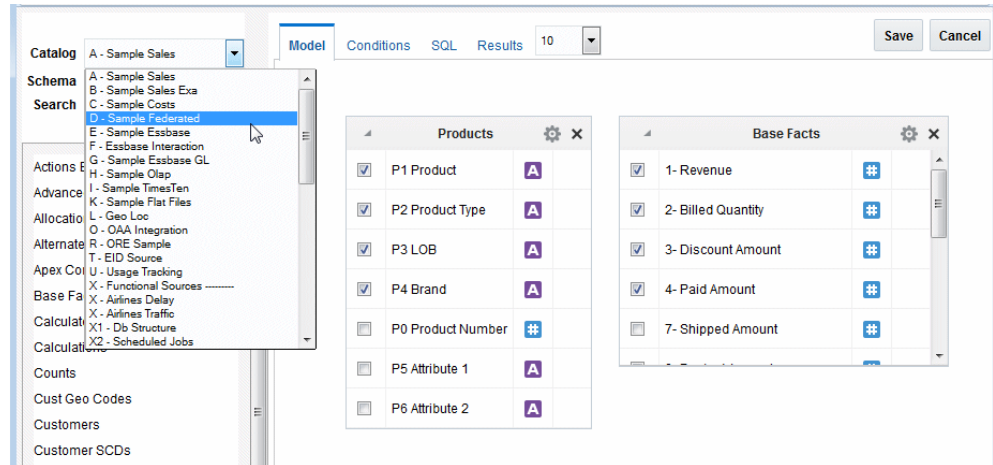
Catalog A - Sample Sales

Schema

Search

A - Sample Sales
B - Sample Sales Exa
C - Sample Costs
D - Sample Federated
E - Sample Essbase
F - Essbase Interaction
G - Sample Essbase GL
H - Sample Olap
I - Sample TimesTen
K - Sample Flat Files
L - Geo Loc
O - OAA Integration
R - ORE Sample
T - EID Source
U - Usage Tracking
X - Functional Sources --------
X - Airlines Delay
X - Airlines Traffic
X1 - Db Structure
X2 - Scheduled Jobs

Actions E
Advance
Allocatio
Alternate
Apex Co
Base Fa
Calculat
Calculations
Counts
Cust Geo Codes
Customers
Customer SCDs

Model Conditions SQL Results 10

Save Cancel

Products

P1 Product A
P2 Product Type A
P3 LOB A
P4 Brand A
P0 Product Number #
P5 Attribute 1 A
P6 Attribute 2 A

Base Facts

1- Revenue #
2- Billed Quantity #
3- Discount Amount #
4- Paid Amount #
7- Shipped Amount #